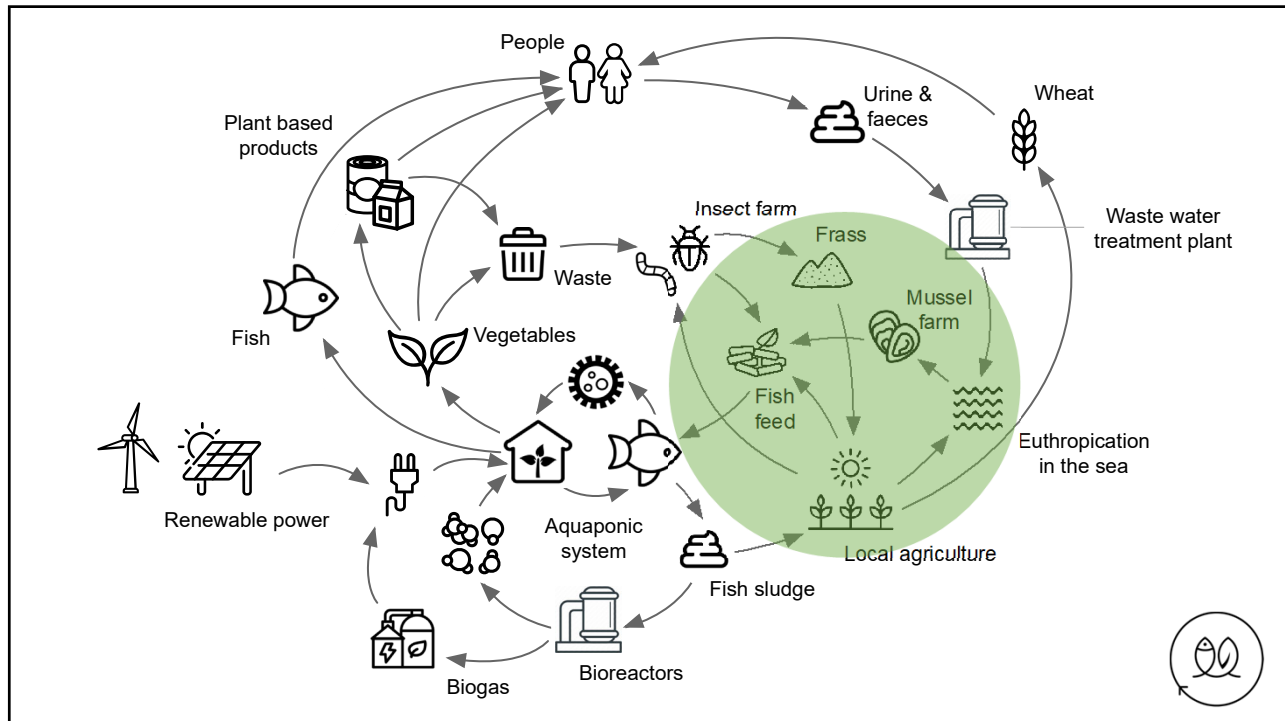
People

Urine & faeces

Wheat

Plant based products

Insect farm

Frass

Waste water treatment plant

Waste

Mussel farm

Fish

Vegetables

Fish feed

Euthropication in the sea

Renewable power

Aquaponic system

Local agriculture

Fish sludge

Bioreactors

Biogas